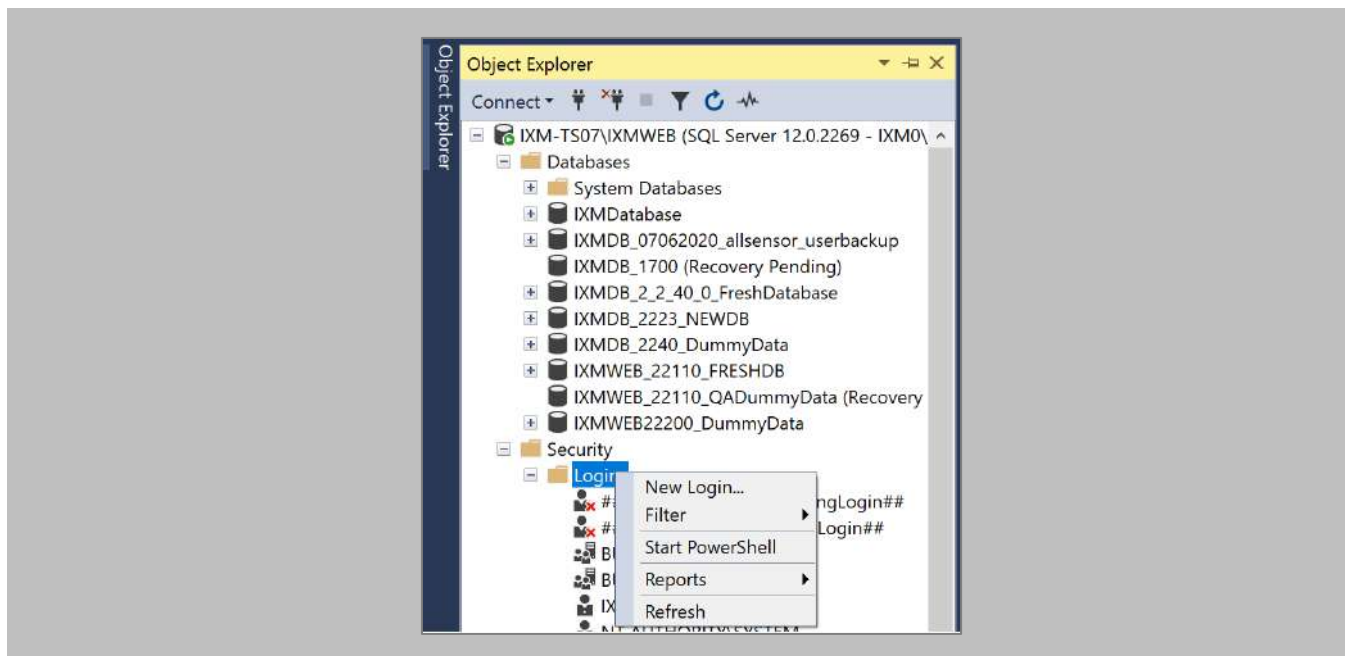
Object Explorer

Object Explorer

Connect

IXM-TS07\IXMWEB (SQL Server 12.0.2269 - IXM0\

Databases

System Databases

IXMDatabase

IXMDB_07062020_allsensor_userbackup

IXMDB_1700 (Recovery Pending)

IXMDB_2_2_40_0_FreshDatabase

IXMDB_2223_NEWDB

IXMDB_2240_DummyData

IXMWEB_22110_FRESHDB

IXMWEB_22110_QADummyData (Recovery

IXMWEB22200_DummyData

Security

Login

#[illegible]ngLogin##

#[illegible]Login##

BU

BU

IX

New Login...

Filter

Start PowerShell

Reports

Refresh